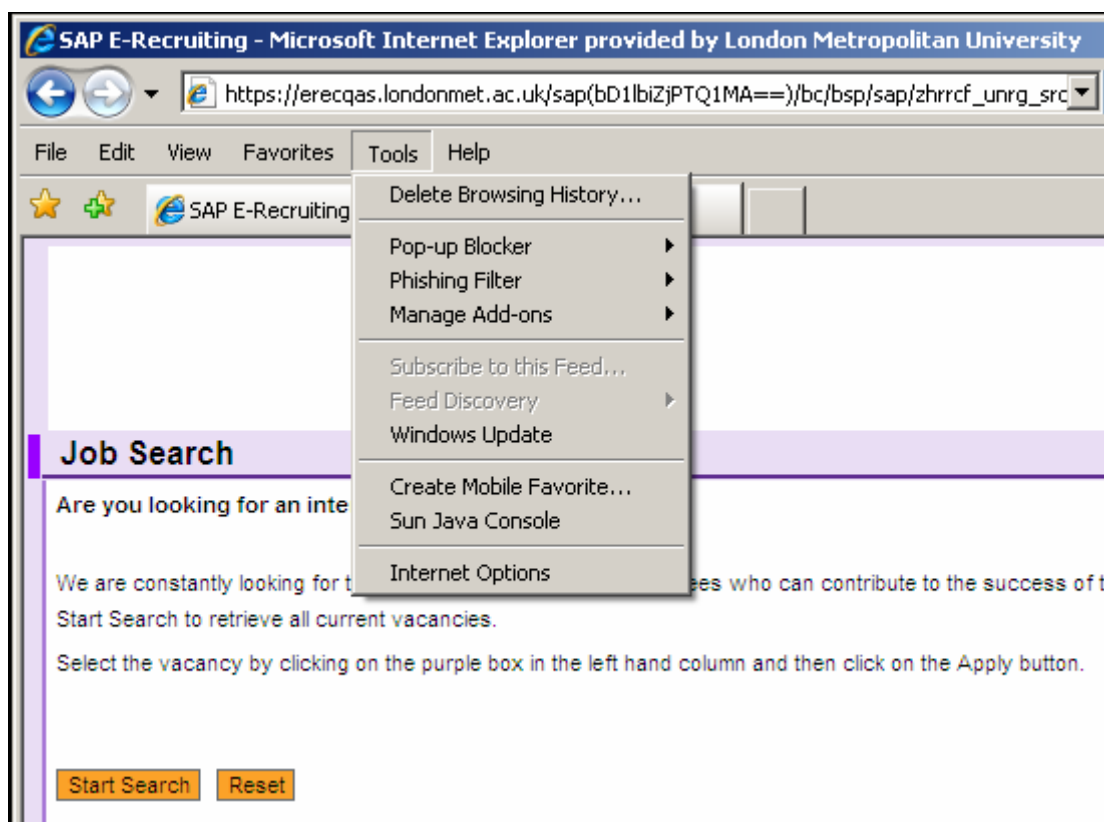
SAP E-Recruiting - Microsoft Internet Explorer provided by London Metropolitan University

https://erecqas.londonmet.ac.uk/sap(bD1lbiZjPTQ1MA==)/bc/bsp/sap/zhrrcf_unrg_src

File Edit View Favorites Tools Help

SAP E-Recruiting

Delete Browsing History...
Pop-up Blocker
Phishing Filter
Manage Add-ons
Subscribe to this Feed...
Feed Discovery
Windows Update
Create Mobile Favorite...
Sun Java Console
Internet Options

Job Search

Are you looking for an inte

We are constantly looking for t ees who can contribute to the success of t

Start Search to retrieve all current vacancies.

Select the vacancy by clicking on the purple box in the left hand column and then click on the Apply button.

Start Search Reset